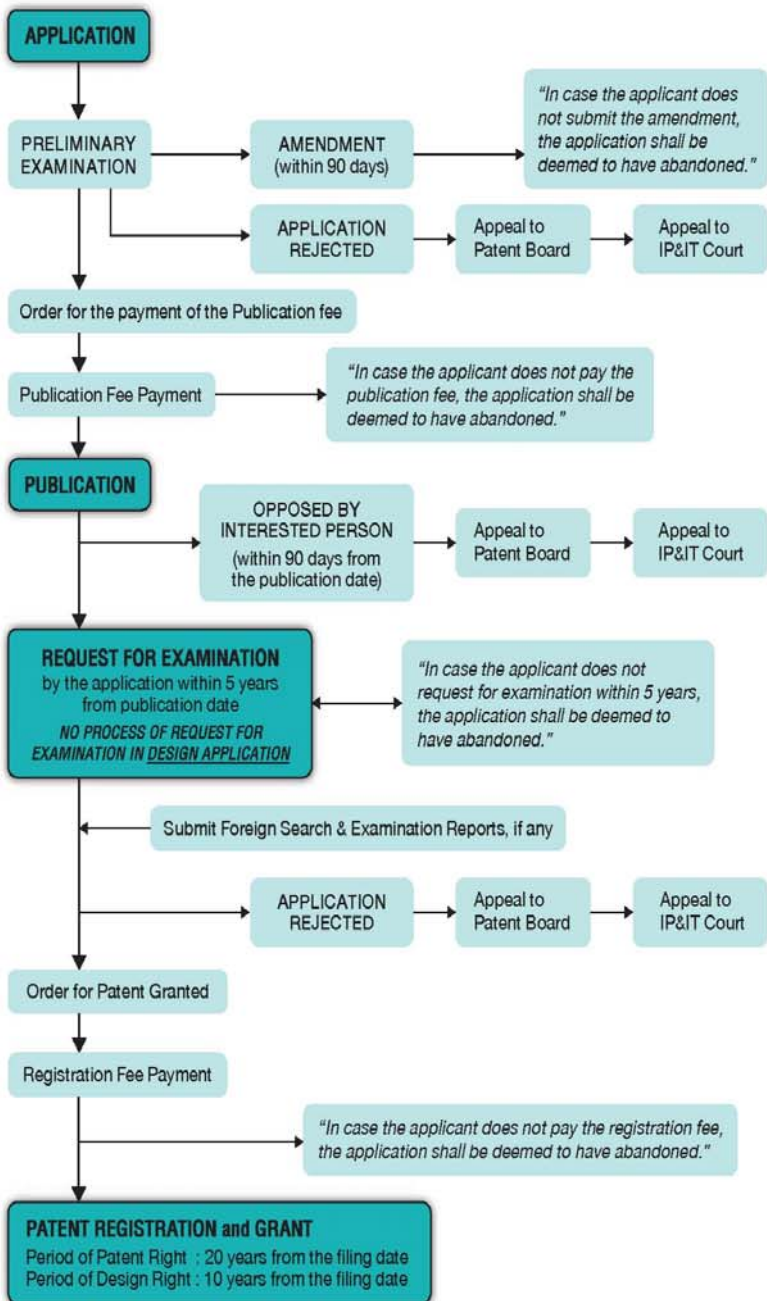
APPLICATION

PRELIMINARY EXAMINATION

AMENDMENT (within 90 days)

"In case the applicant does not submit the amendment, the application shall be deemed to have abandoned."

APPLICATION REJECTED

Appeal to Patent Board

Appeal to IP&IT Court

Order for the payment of the Publication fee

Publication Fee Payment

"In case the applicant does not pay the publication fee, the application shall be deemed to have abandoned."

PUBLICATION

OPPOSED BY INTERESTED PERSON (within 90 days from the publication date)

Appeal to Patent Board

Appeal to IP&IT Court

REQUEST FOR EXAMINATION by the application within 5 years from publication date

NO PROCESS OF REQUEST FOR EXAMINATION IN DESIGN APPLICATION

"In case the applicant does not request for examination within 5 years, the application shall be deemed to have abandoned."

Submit Foreign Search & Examination Reports, if any

APPLICATION REJECTED

Appeal to Patent Board

Appeal to IP&IT Court

Order for Patent Granted

Registration Fee Payment

"In case the applicant does not pay the registration fee, the application shall be deemed to have abandoned."

PATENT REGISTRATION and GRANT

Period of Patent Right : 20 years from the filing date
Period of Design Right : 10 years from the filing date